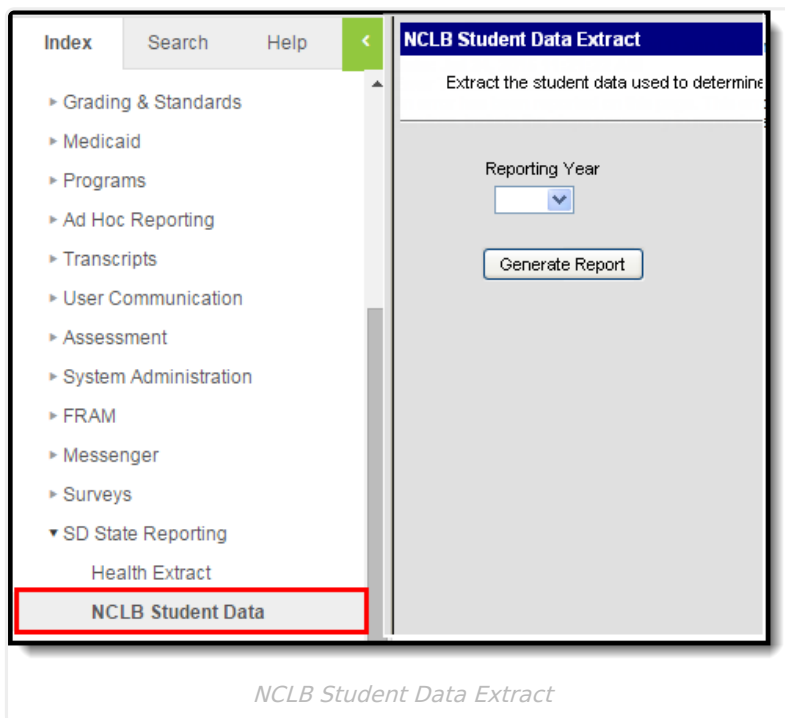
Index Search Help

▸ Grading & Standards
▸ Medicaid
▸ Programs
▸ Ad Hoc Reporting
▸ Transcripts
▸ User Communication
▸ Assessment
▸ System Administration
▸ FRAM
▸ Messenger
▸ Surveys
▾ SD State Reporting
Health Extract
NCLB Student Data

NCLB Student Data Extract

Extract the student data used to determine

Reporting Year

Generate Report

NCLB Student Data Extract